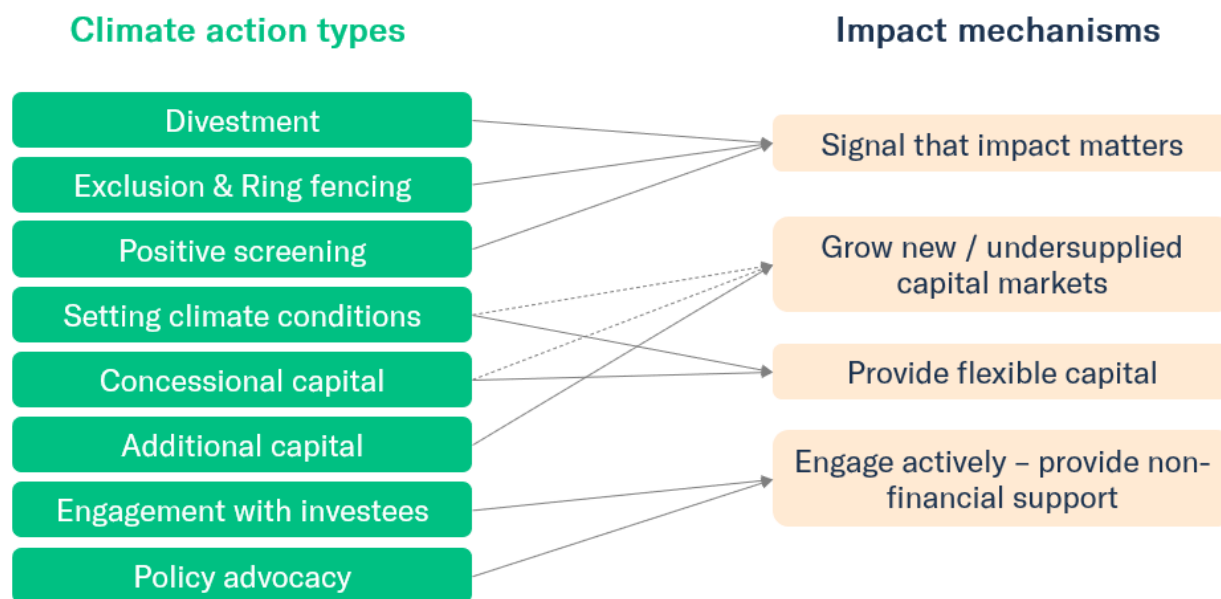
Climate action types

Divestment

Exclusion & Ring fencing

Positive screening

Setting climate conditions

Concessional capital

Additional capital

Engagement with investees

Policy advocacy

Impact mechanisms

Signal that impact matters

Grow new / undersupplied capital markets

Provide flexible capital

Engage actively – provide non-financial support